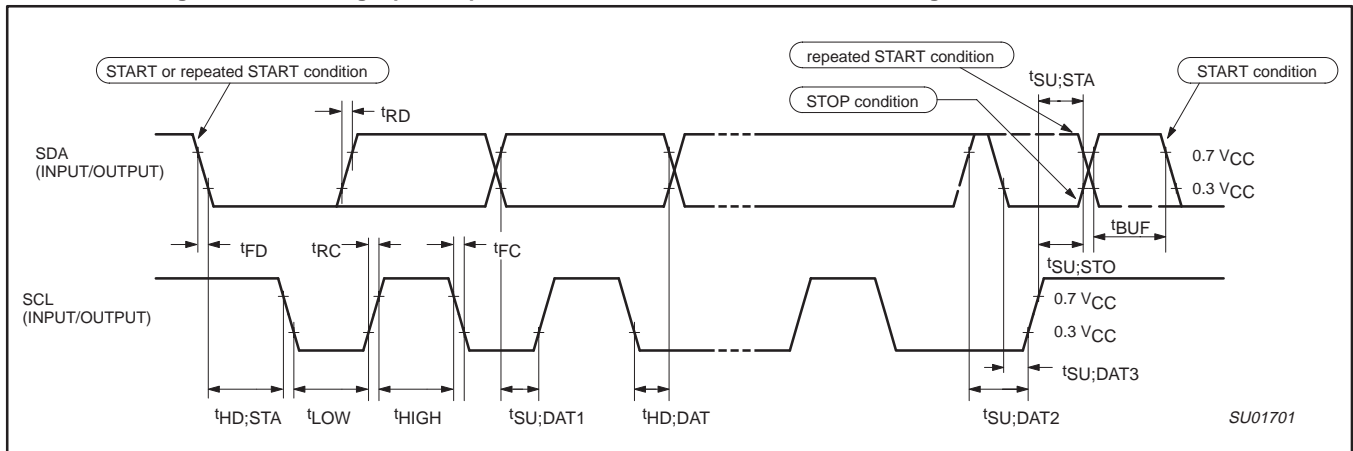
START or repeated START condition

repeated START condition

START condition

STOP condition

$t_{SU;STA}$

$t_{RD}$

SDA
(INPUT/OUTPUT)

0.7 $V_{CC}$

0.3 $V_{CC}$

$t_{BUF}$

$t_{FD}$

$t_{RC}$

$t_{FC}$

$t_{SU;STO}$

SCL
(INPUT/OUTPUT)

0.7 $V_{CC}$

0.3 $V_{CC}$

$t_{SU;DAT3}$

$t_{HD;STA}$

$t_{LOW}$

$t_{HIGH}$

$t_{SU;DAT1}$

$t_{HD;DAT}$

$t_{SU;DAT2}$

SU01701